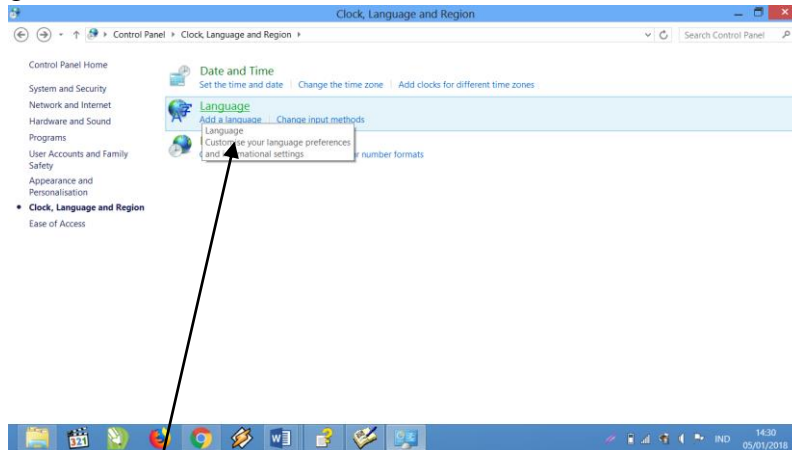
Clock, Language and Region

Control Panel ▸ Clock, Language and Region ▸

Search Control Panel

Control Panel Home

System and Security

Network and Internet

Hardware and Sound

Programs

User Accounts and Family Safety

Appearance and Personalisation

Clock, Language and Region

Ease of Access

Date and Time

Set the time and date | Change the time zone | Add clocks for different time zones

Language

Add a language | Change input methods

Language

Customise your language preferences and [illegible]national settings

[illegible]r number formats

IND

14:30
05/01/2018